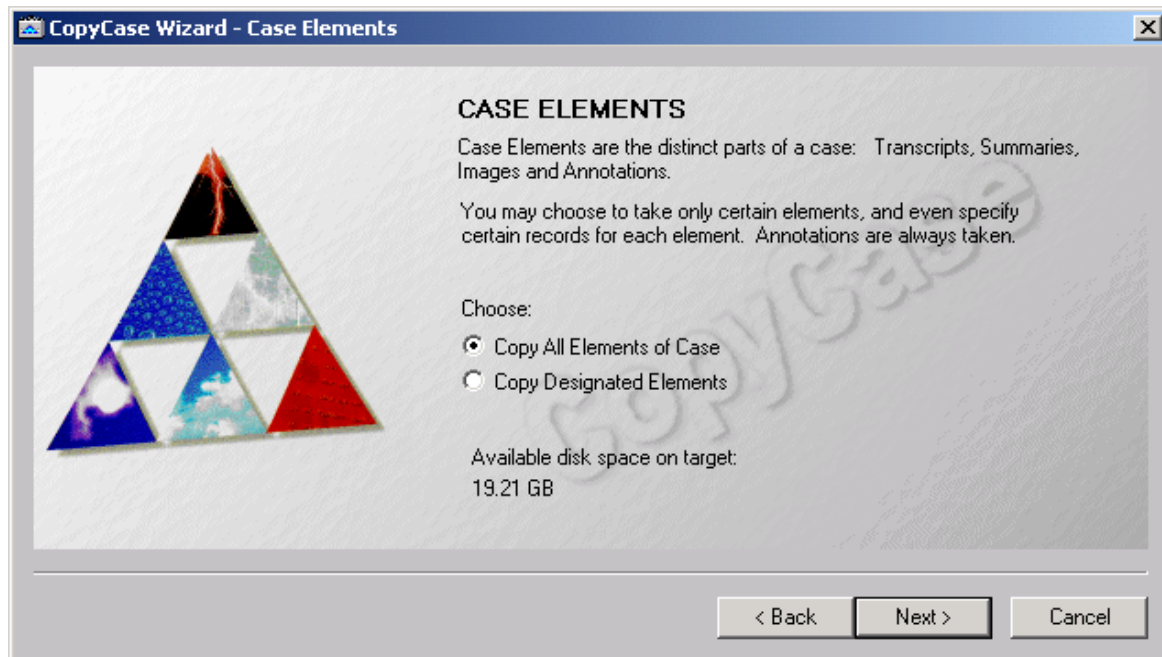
CopyCase Wizard - Case Elements

CASE ELEMENTS

Case Elements are the distinct parts of a case: Transcripts, Summaries, Images and Annotations.

You may choose to take only certain elements, and even specify certain records for each element. Annotations are always taken.

CopyCase

Choose:

Copy All Elements of Case

Copy Designated Elements

Available disk space on target:
19.21 GB

< Back

Next >

Cancel